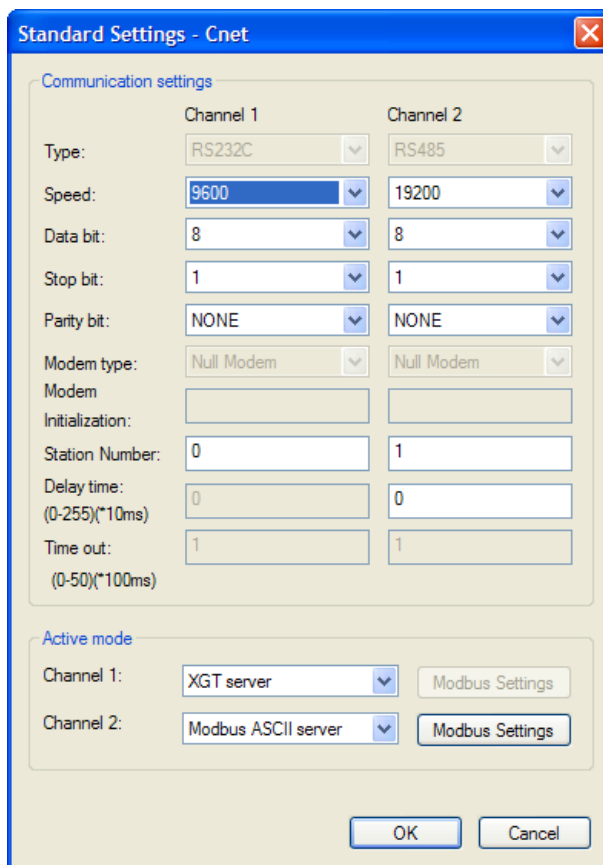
Standard Settings - Cnet

Communication settings

| | Channel 1 | Channel 2 |
|---|---|---|
| Type: | RS232C | RS485 |
| Speed: | 9600 | 19200 |
| Data bit: | 8 | 8 |
| Stop bit: | 1 | 1 |
| Parity bit: | NONE | NONE |
| Modem type: | Null Modem | Null Modem |
| Modem Initialization: | | |
| Station Number: | 0 | 1 |
| Delay time: (0-255)(*10ms) | 0 | 0 |
| Time out: (0-50)(*100ms) | 1 | 1 |

Active mode

Channel 1: XGT server | Modbus Settings

Channel 2: Modbus ASCII server | Modbus Settings

OK | Cancel